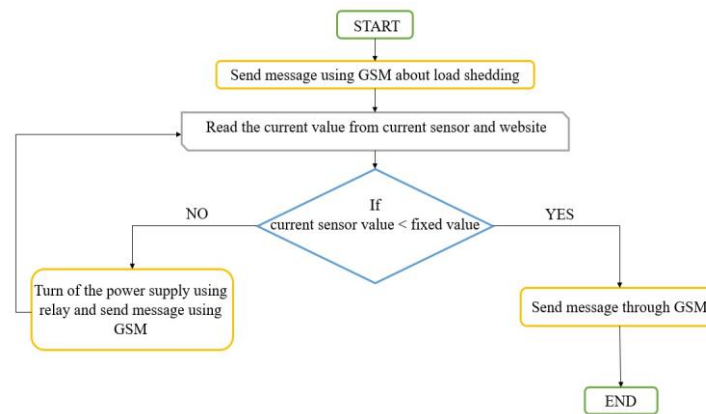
START

Send message using GSM about load shedding

Read the current value from current sensor and website

If
current sensor value < fixed value

NO

YES

Turn of the power supply using relay and send message using GSM

Send message through GSM

END